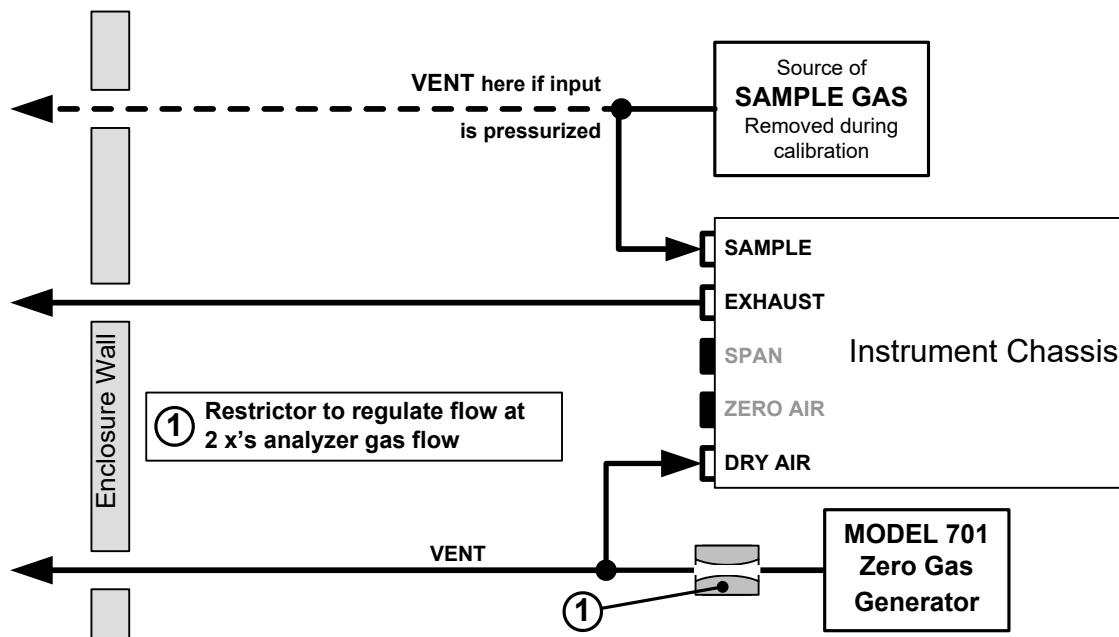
VENT here if input is pressurized

Source of
SAMPLE GAS
Removed during calibration

SAMPLE
EXHAUST
SPAN
ZERO AIR
DRY AIR

Instrument Chassis

Enclosure Wall

1 Restrictor to regulate flow at 2 x's analyzer gas flow

VENT

1

MODEL 701
Zero Gas
Generator